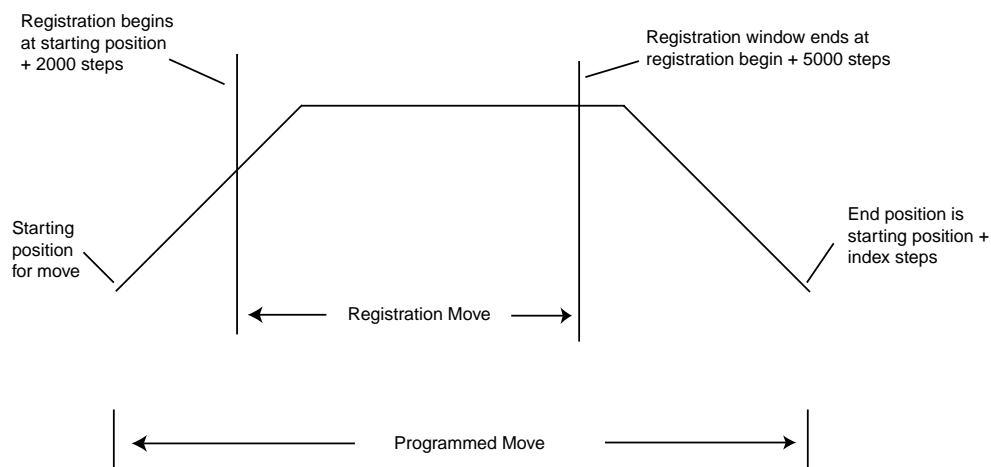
Registration begins at starting position + 2000 steps

Registration window ends at registration begin + 5000 steps

Starting position for move

End position is starting position + index steps

Registration Move

Programmed Move